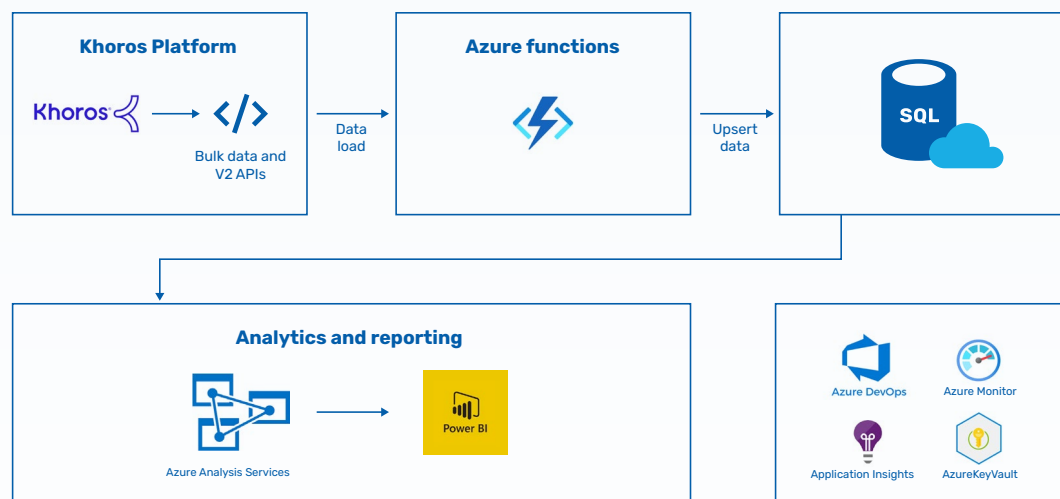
Khoros Platform

Khoros

Bulk data and V2 APIs

Data load

Azure functions

Upsert data

SQL

Analytics and reporting

Azure Analysis Services

Power BI

Azure DevOps

Azure Monitor

Application Insights

AzureKeyVault